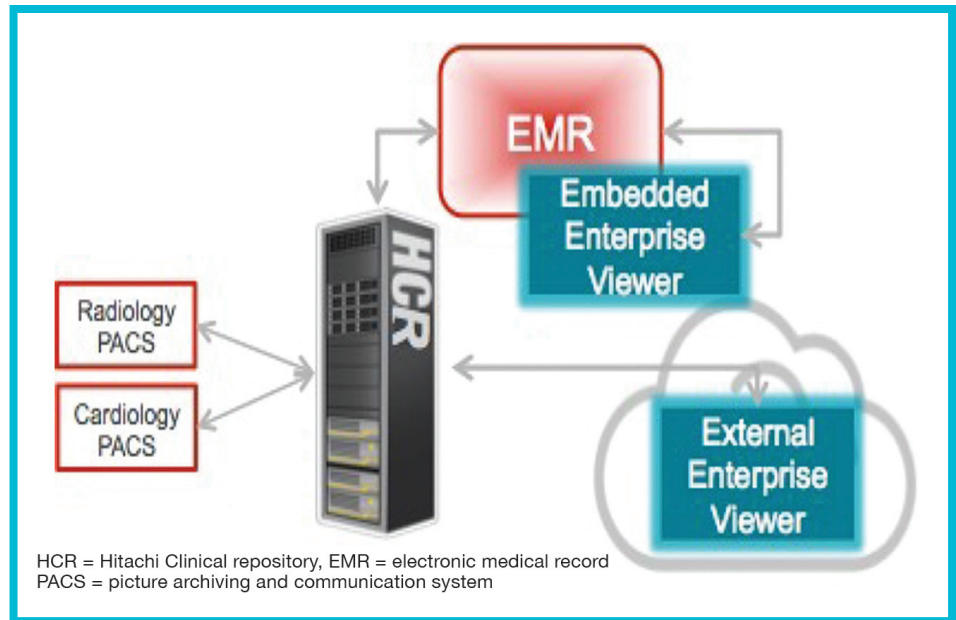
EMR

Embedded Enterprise Viewer

HCR

Radiology PACS

Cardiology PACS

External Enterprise Viewer

HCR = Hitachi Clinical repository, EMR = electronic medical record
PACS = picture archiving and communication system